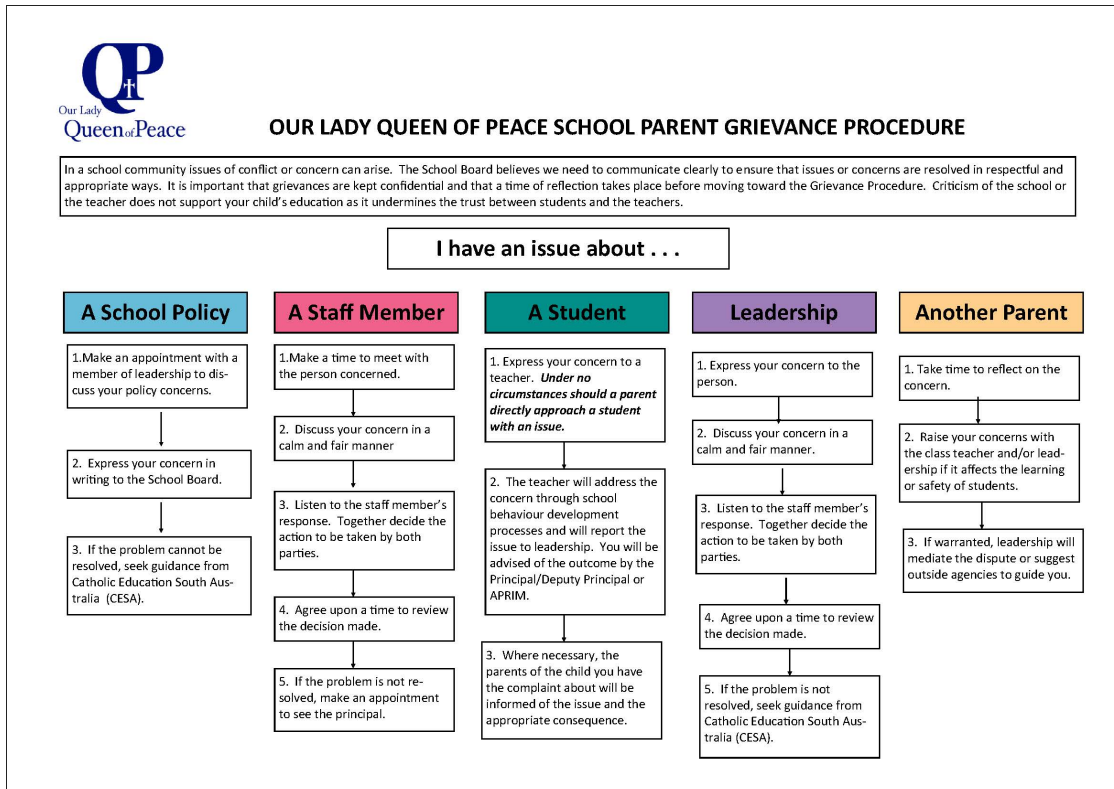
QP

Our Lady Queen of Peace

OUR LADY QUEEN OF PEACE SCHOOL PARENT GRIEVANCE PROCEDURE

In a school community issues of conflict or concern can arise. The School Board believes we need to communicate clearly to ensure that issues or concerns are resolved in respectful and appropriate ways. It is important that grievances are kept confidential and that a time of reflection takes place before moving toward the Grievance Procedure. Criticism of the school or the teacher does not support your child's education as it undermines the trust between students and the teachers.

I have an issue about . . .

A School Policy

1.Make an appointment with a member of leadership to discuss your policy concerns.

2. Express your concern in writing to the School Board.

3. If the problem cannot be resolved, seek guidance from Catholic Education South Australia (CESA).

A Staff Member

1.Make a time to meet with the person concerned.

2. Discuss your concern in a calm and fair manner

3. Listen to the staff member's response. Together decide the action to be taken by both parties.

4. Agree upon a time to review the decision made.

5. If the problem is not resolved, make an appointment to see the principal.

A Student

1. Express your concern to a teacher. *Under no circumstances should a parent directly approach a student with an issue.*

2. The teacher will address the concern through school behaviour development processes and will report the issue to leadership. You will be advised of the outcome by the Principal/Deputy Principal or APRIM.

3. Where necessary, the parents of the child you have the complaint about will be informed of the issue and the appropriate consequence.

Leadership

1. Express your concern to the person.

2. Discuss your concern in a calm and fair manner.

3. Listen to the staff member's response. Together decide the action to be taken by both parties.

4. Agree upon a time to review the decision made.

5. If the problem is not resolved, seek guidance from Catholic Education South Australia (CESA).

Another Parent

1. Take time to reflect on the concern.

2. Raise your concerns with the class teacher and/or leadership if it affects the learning or safety of students.

3. If warranted, leadership will mediate the dispute or suggest outside agencies to guide you.